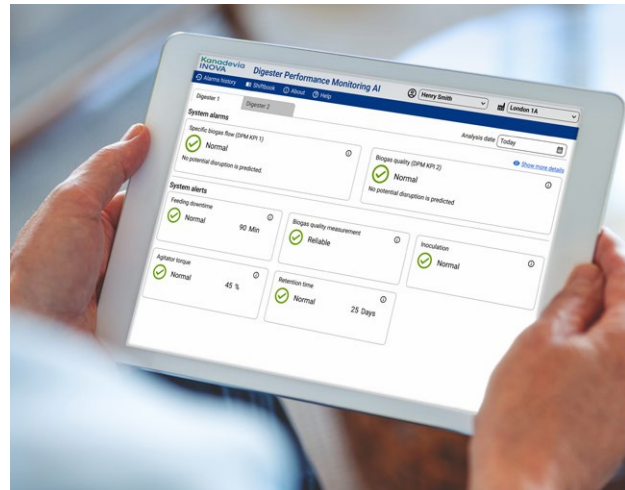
Kanadevia INOVA

Digester Performance Monitoring AI

Alarms history Shiftbook About Help

Henry Smith

London 1A

Digester 1 Digester 2

System alarms

Analysis date Today

Specific biogas flow (DPM KPI 1)

Normal

No potential disruption is predicted.

Biogas quality (DPM KPI 2)

Show more details

Normal

No potential disruption is predicted

System alerts

Feeding downtime

Normal 90 Min

Biogas quality measurement

Reliable

Inoculation

Normal

Agitator torque

Normal 45 %

Retention time

Normal 25 Days